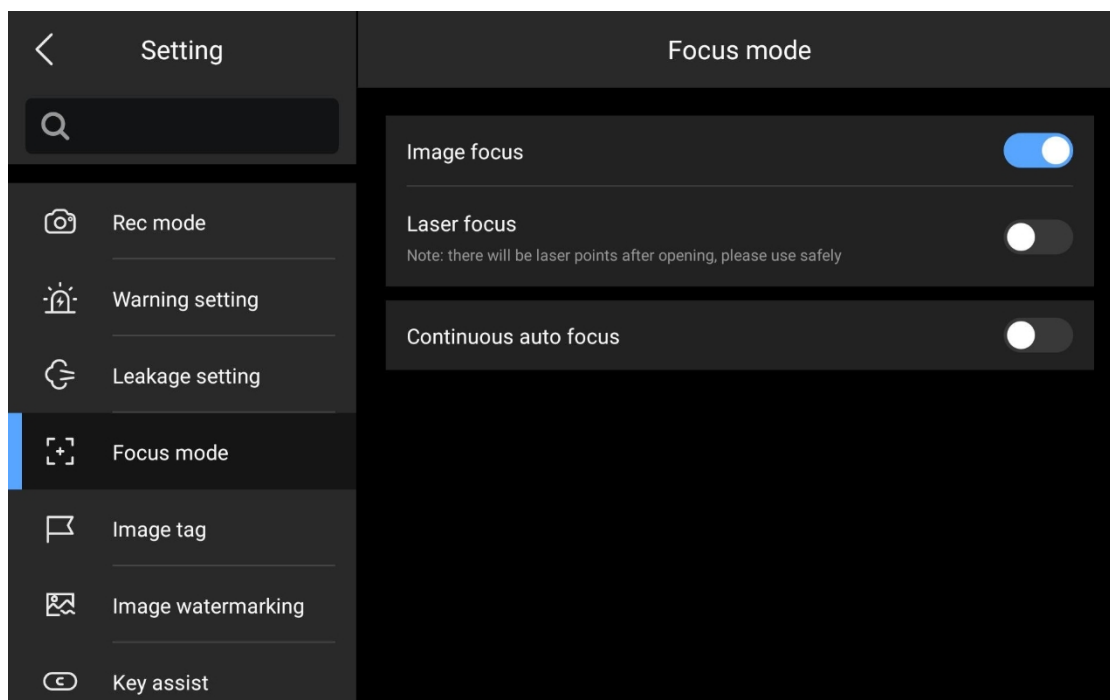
Setting

Rec mode

Warning setting

Leakage setting

Focus mode

Image tag

Image watermarking

Key assist

Focus mode

Image focus

Laser focus
Note: there will be laser points after opening, please use safely

Continuous auto focus